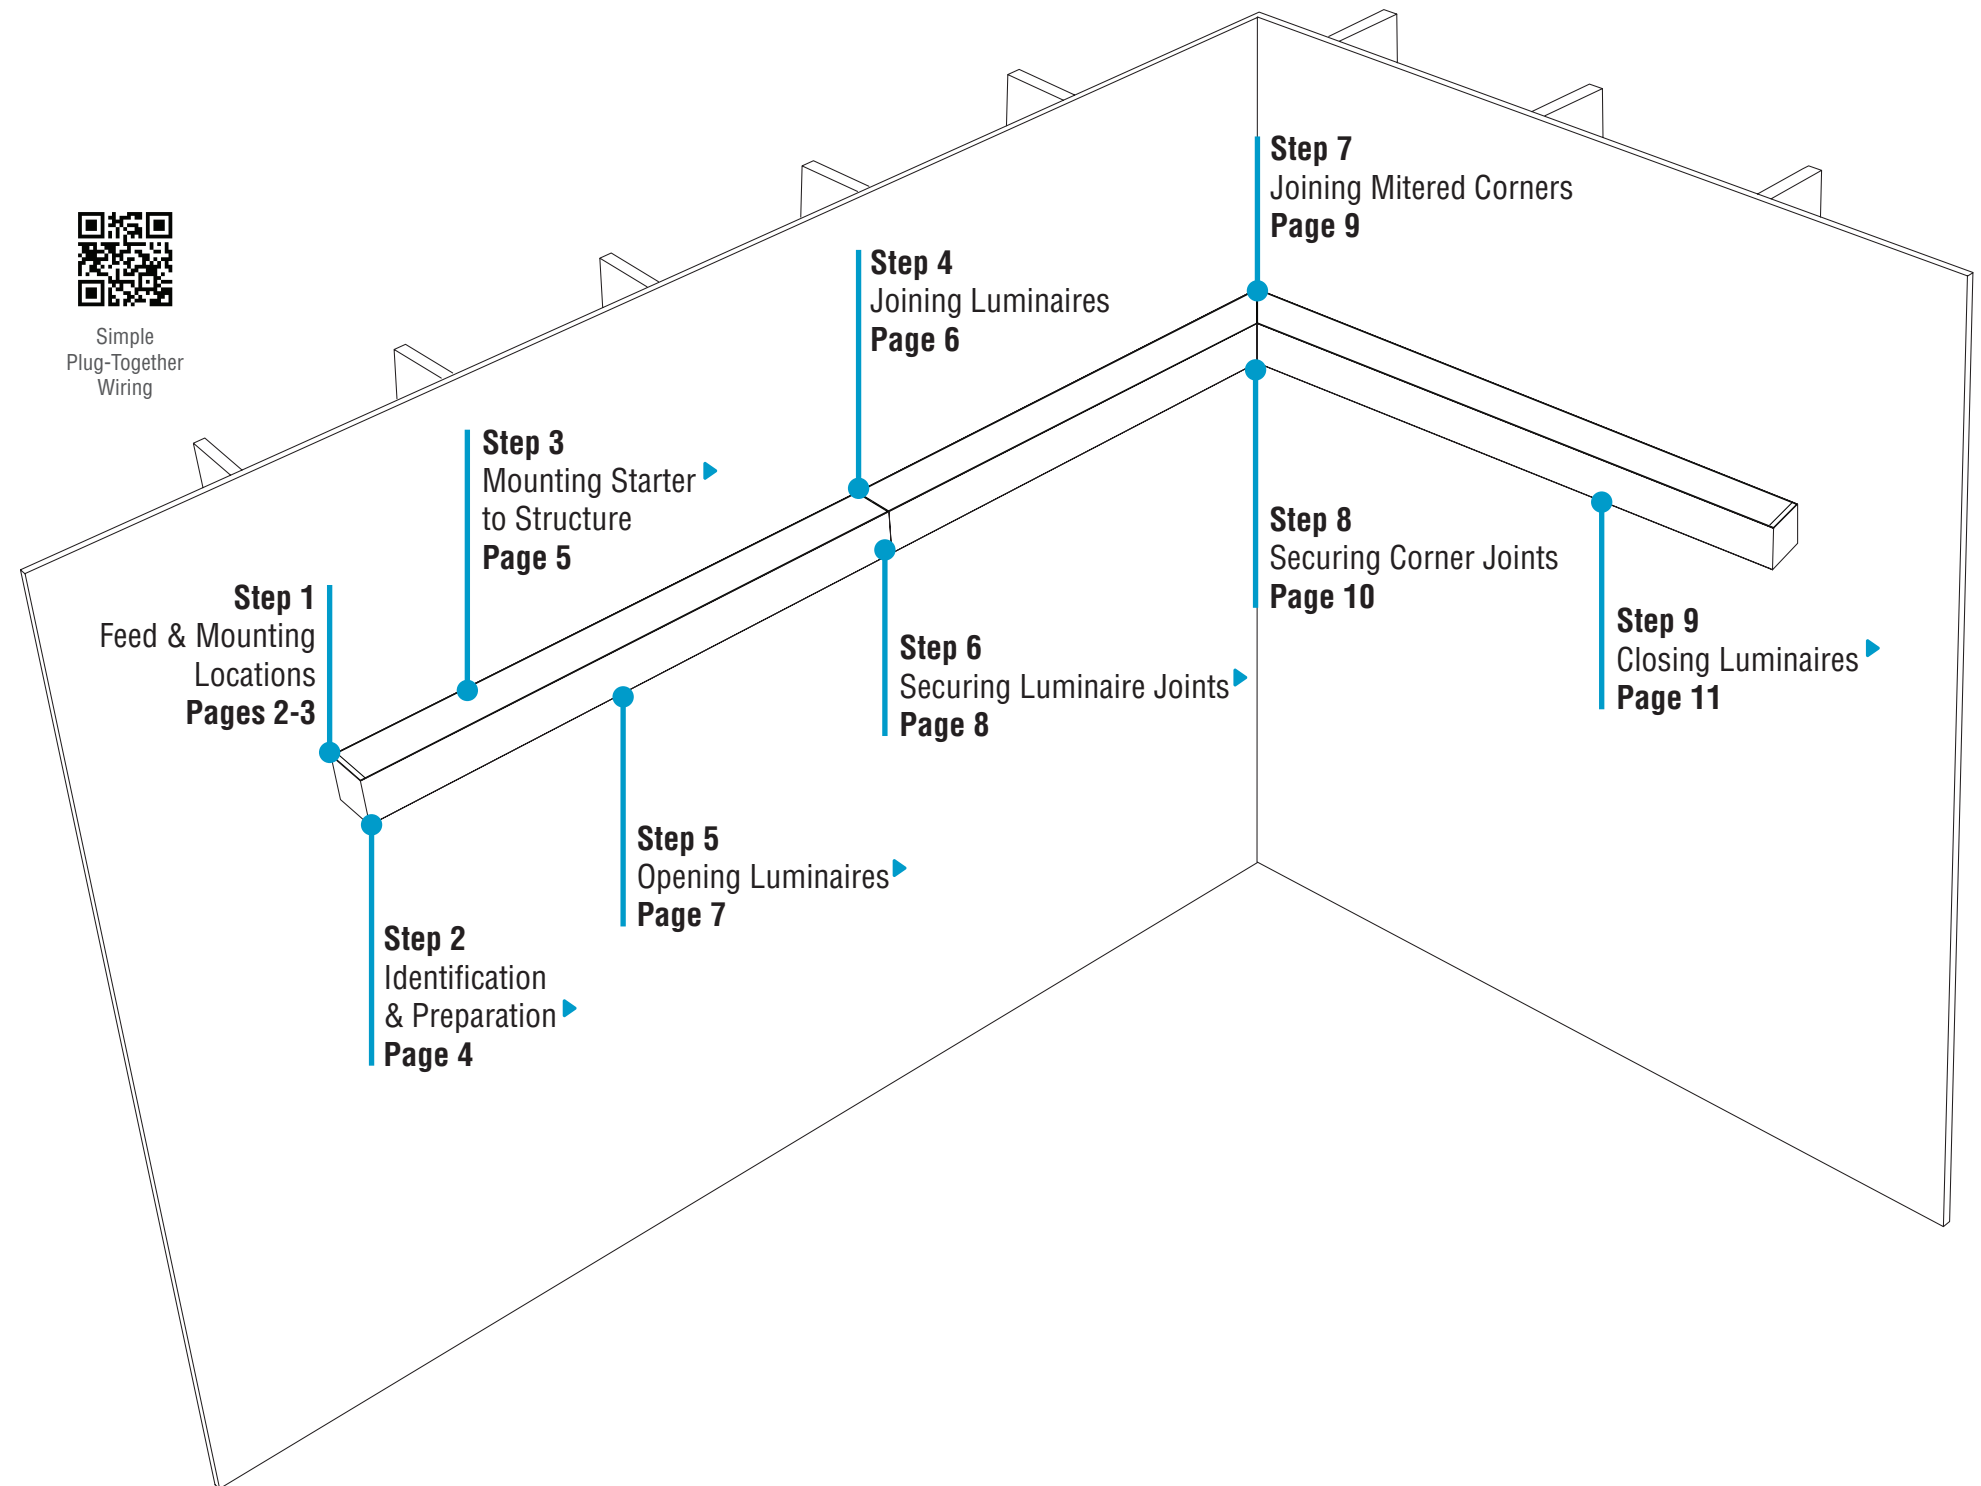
Simple Plug-Together Wiring

Step 7
Joining Mitered Corners
Page 9

Step 4
Joining Luminaires
Page 6

Step 3
Mounting Starter to Structure
Page 5

Step 1
Feed & Mounting Locations
Pages 2-3

Step 8
Securing Corner Joints
Page 10

Step 6
Securing Luminaire Joints
Page 8

Step 9
Closing Luminaires
Page 11

Step 5
Opening Luminaires
Page 7

Step 2
Identification & Preparation
Page 4